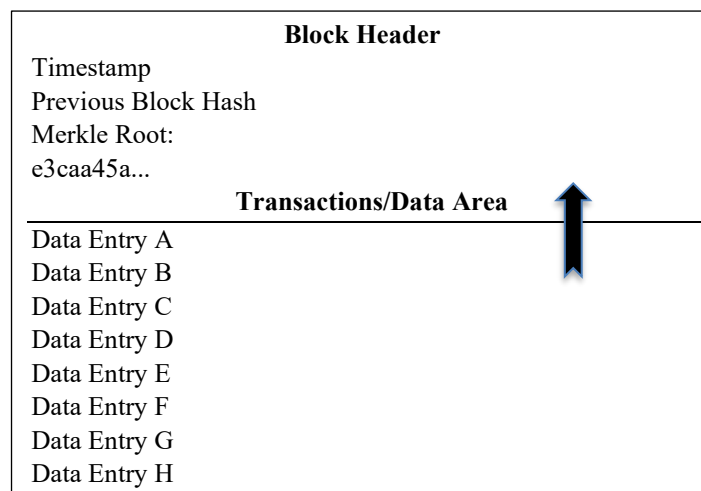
**Block Header**

Timestamp
Previous Block Hash
Merkle Root:
e3caa45a...

**Transactions/Data Area**

Data Entry A
Data Entry B
Data Entry C
Data Entry D
Data Entry E
Data Entry F
Data Entry G
Data Entry H